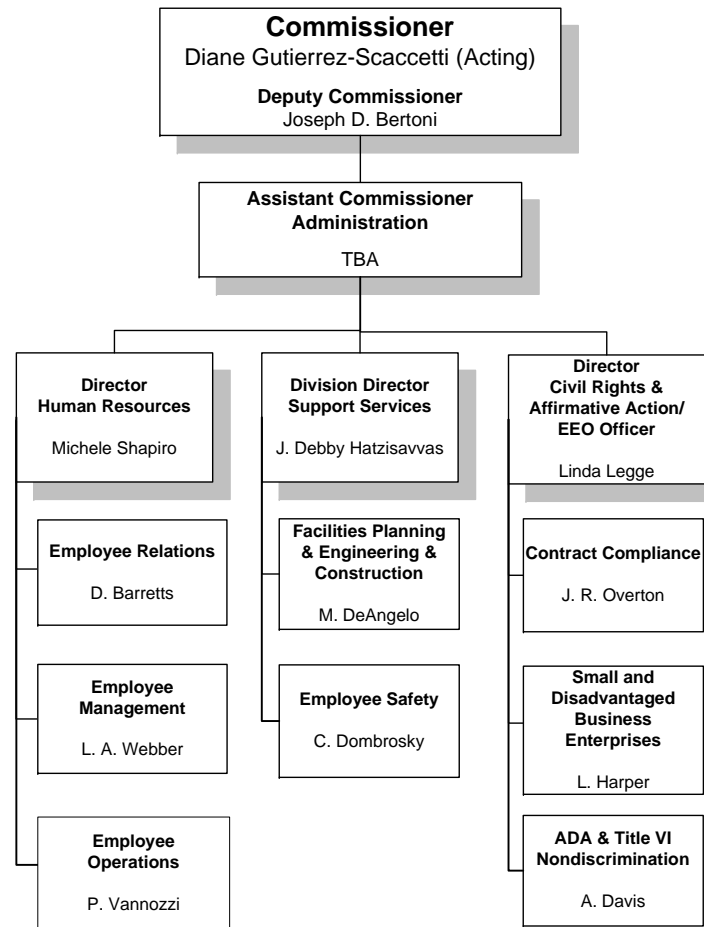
**Commissioner**
Diane Gutierrez-Scaccetti (Acting)

**Deputy Commissioner**
Joseph D. Bertoni

**Assistant Commissioner Administration**
TBA

**Director Human Resources**
Michele Shapiro

**Employee Relations**
D. Barretts

**Employee Management**
L. A. Webber

**Employee Operations**
P. Vannozzi

**Division Director Support Services**
J. Debby Hatzisavvas

**Facilities Planning & Engineering & Construction**
M. DeAngelo

**Employee Safety**
C. Dombrosky

**Director Civil Rights & Affirmative Action/ EEO Officer**
Linda Legge

**Contract Compliance**
J. R. Overton

**Small and Disadvantaged Business Enterprises**
L. Harper

**ADA & Title VI Nondiscrimination**
A. Davis